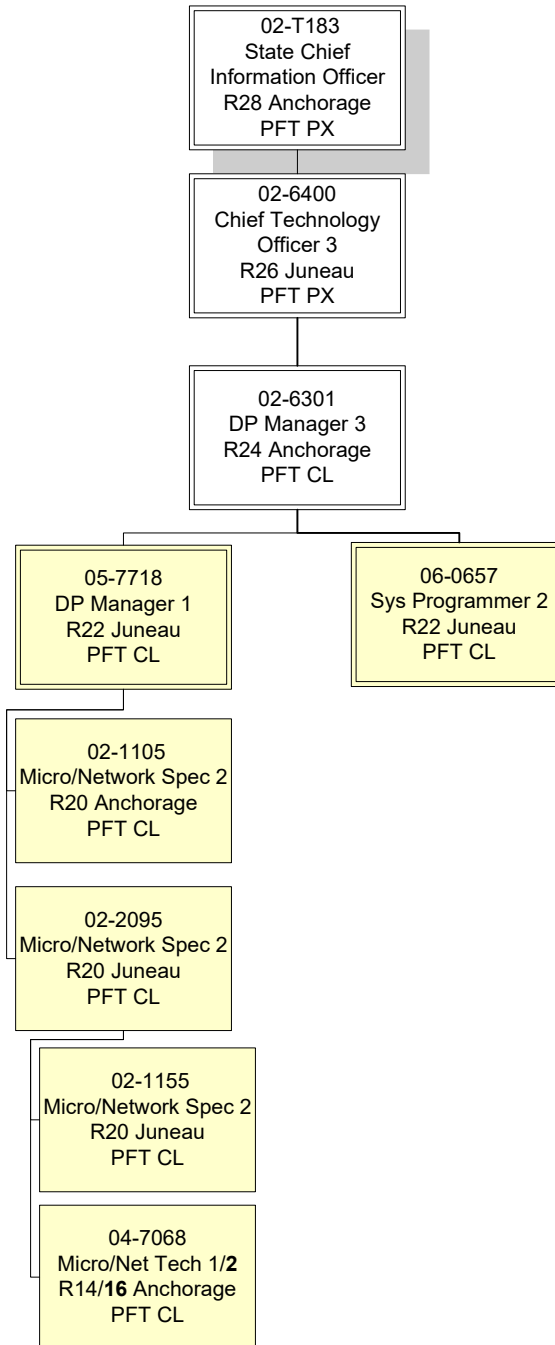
02-T183
State Chief Information Officer
R28 Anchorage
PFT PX

02-6400
Chief Technology Officer 3
R26 Juneau
PFT PX

02-6301
DP Manager 3
R24 Anchorage
PFT CL

05-7718
DP Manager 1
R22 Juneau
PFT CL

06-0657
Sys Programmer 2
R22 Juneau
PFT CL

02-1105
Micro/Network Spec 2
R20 Anchorage
PFT CL

02-2095
Micro/Network Spec 2
R20 Juneau
PFT CL

02-1155
Micro/Network Spec 2
R20 Juneau
PFT CL

04-7068
Micro/Net Tech 1/**2**
R14/**16** Anchorage
PFT CL